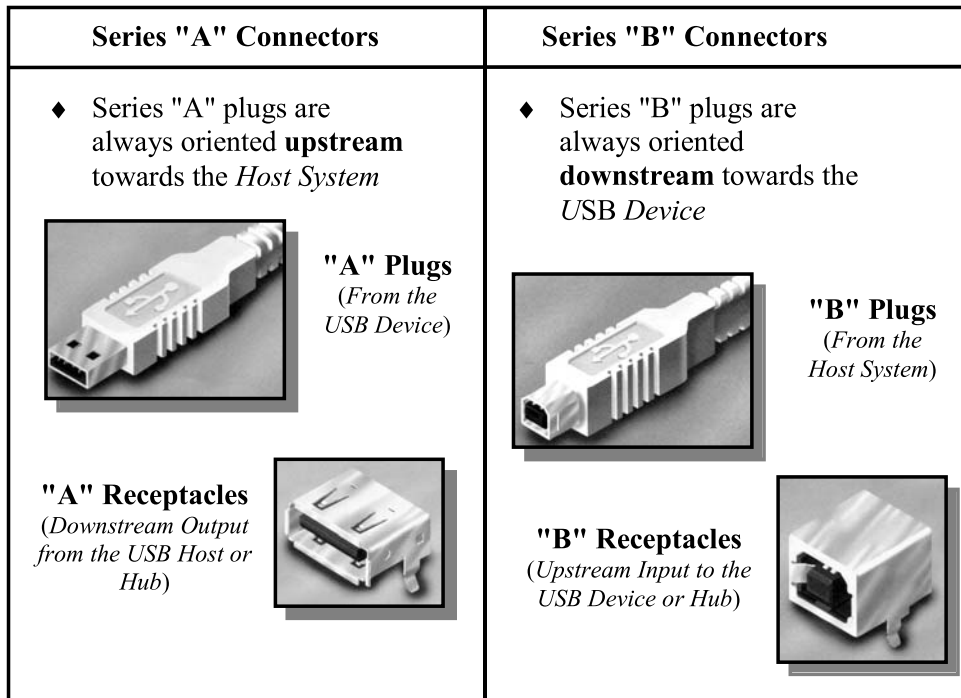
| Series "A" Connectors | Series "B" Connectors |
|---|---|
| ♦ Series "A" plugs are always oriented **upstream** towards the *Host System* | ♦ Series "B" plugs are always oriented **downstream** towards the *USB Device* |
| **"A" Plugs** (*From the USB Device*) | **"B" Plugs** (*From the Host System*) |
| **"A" Receptacles** (*Downstream Output from the USB Host or Hub*) | **"B" Receptacles** (*Upstream Input to the USB Device or Hub*) |